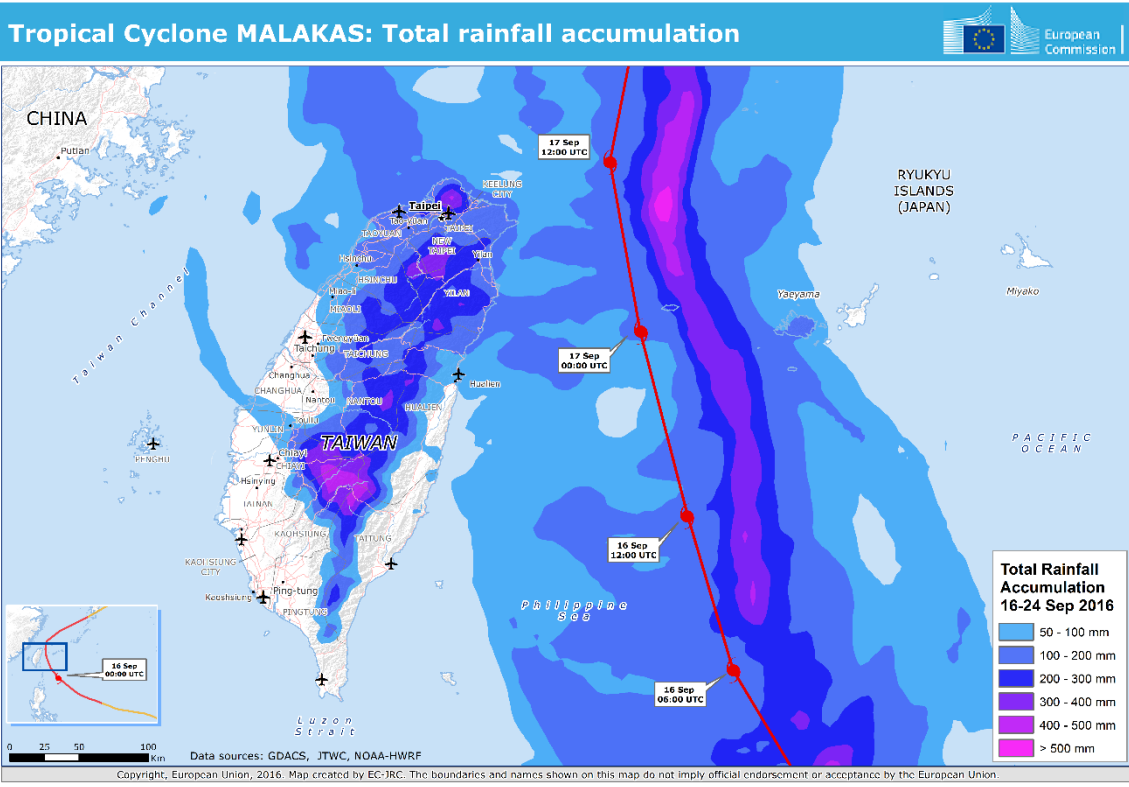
Tropical Cyclone MALAKAS: Total rainfall accumulation

European Commission

CHINA

Putian

17 Sep
12:00 UTC

RYUKYU
ISLANDS
(JAPAN)

KEELUNG
CITY

Taipei

Tao-yuan

TAOYUAN

TAIPEI

NEW
TAIPEI

Hsinchu

Yilan

HSINCHU

YILAN

Miao-li

MIAOLI

Yaeyama

Miyako

Taiwan Channel

Taichung

TAICHUNG

17 Sep
00:00 UTC

Changhua

CHANGHUA

Hualien

Nantou

NANTOU

HUALIEN

YUNLIN

PENGHU

TAIWAN

PACIFIC
OCEAN

Chiayi

CHIAYI

Hsinying

TAINAN

KAOHSIUNG

16 Sep
12:00 UTC

TAITUNG

KAOHSIUNG
CITY

Ping-tung

Kaohsiung

PINGTUNG

Philippine
Sea

Total Rainfall
Accumulation
16-24 Sep 2016

| |
|---|
| 50 - 100 mm |
| 100 - 200 mm |
| 200 - 300 mm |
| 300 - 400 mm |
| 400 - 500 mm |
| > 500 mm |

16 Sep
00:00 UTC

16 Sep
06:00 UTC

Luzon
Strait

0 25 50 100
Km

Data sources: GDACS, JTWC, NOAA-HWRF

Copyright, European Union, 2016. Map created by EC-JRC. The boundaries and names shown on this map do not imply official endorsement or acceptance by the European Union.